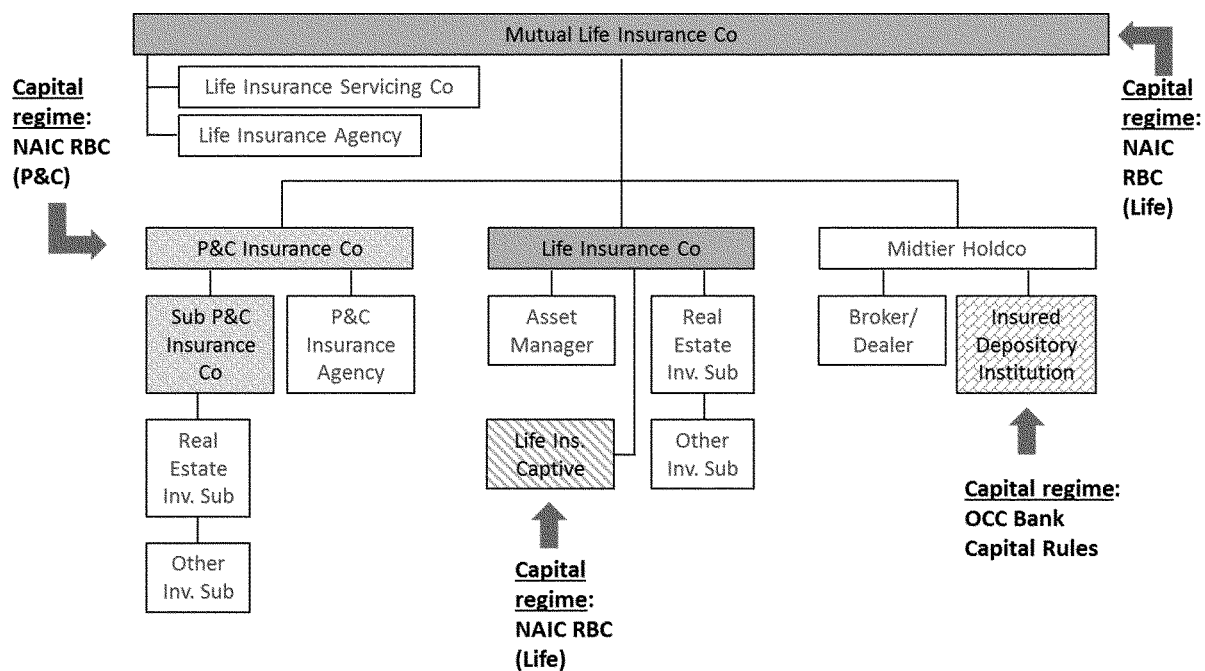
Mutual Life Insurance Co

Life Insurance Servicing Co

Life Insurance Agency

Capital regime: NAIC RBC (Life)

Capital regime: NAIC RBC (P&C)

P&C Insurance Co

Life Insurance Co

Midtier Holdco

Sub P&C Insurance Co

P&C Insurance Agency

Asset Manager

Real Estate Inv. Sub

Broker/ Dealer

Insured Depository Institution

Real Estate Inv. Sub

Life Ins. Captive

Other Inv. Sub

Other Inv. Sub

Capital regime: OCC Bank Capital Rules

Capital regime: NAIC RBC (Life)